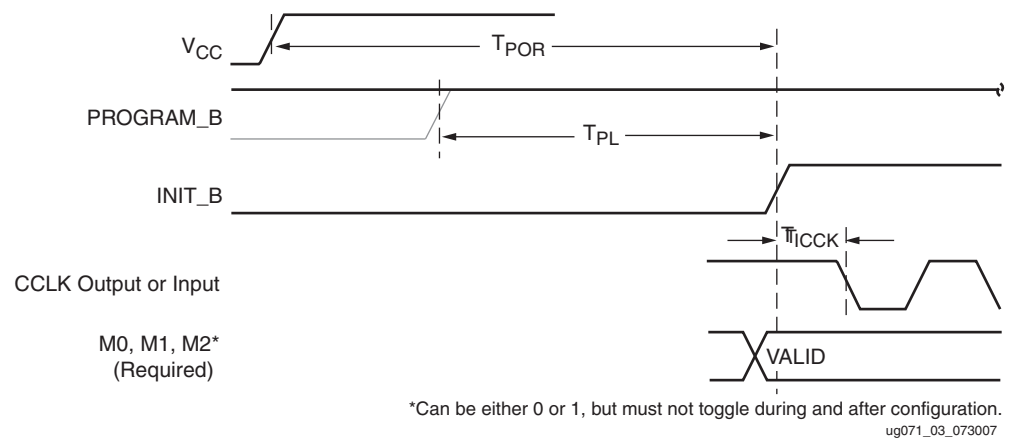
$V_{CC}$

$T_{POR}$

PROGRAM_B

$T_{PL}$

INIT_B

$T_{ICCK}$

CCLK Output or Input

M0, M1, M2*
(Required)

VALID

*Can be either 0 or 1, but must not toggle during and after configuration.

ug071_03_073007